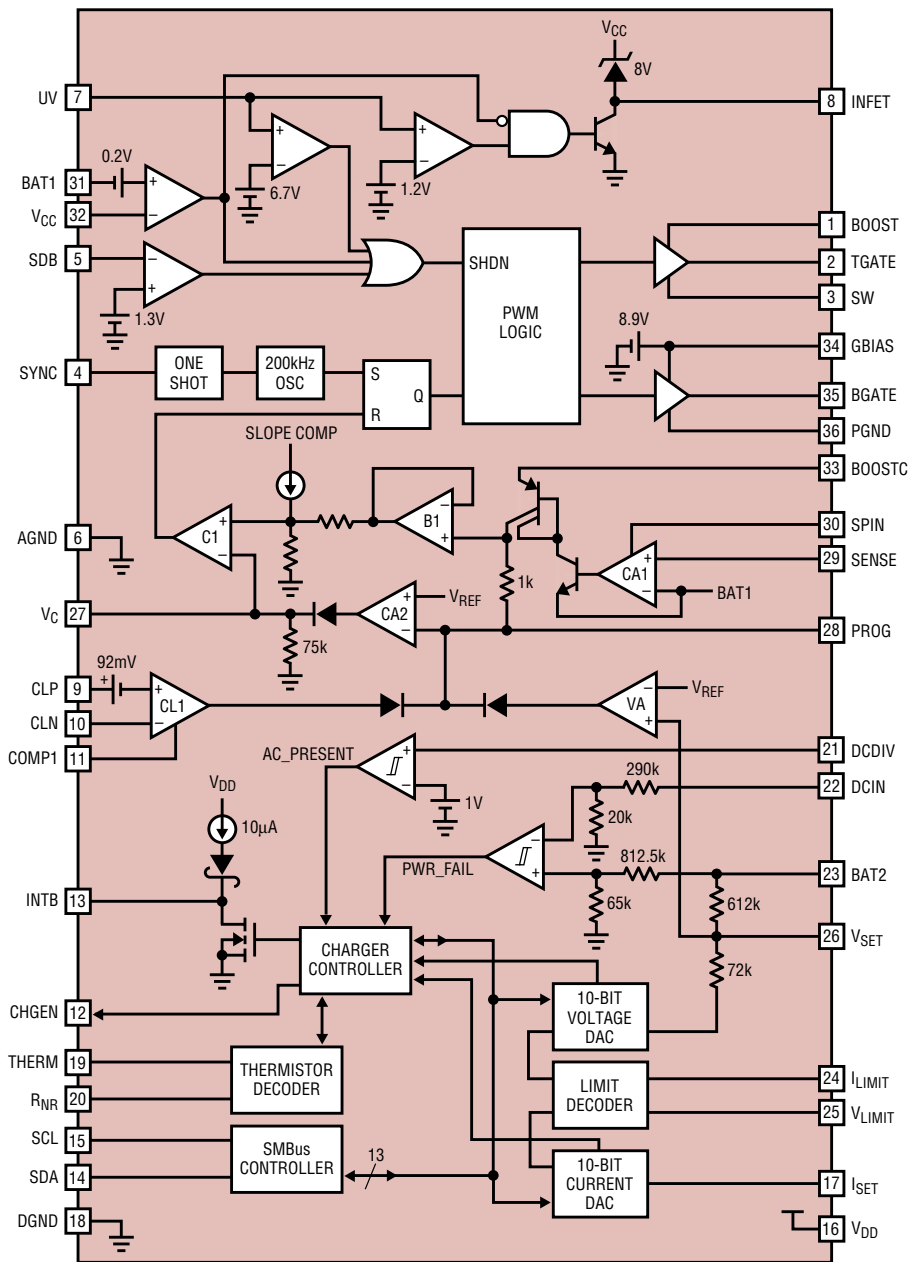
$V_{CC}$
8V
UV 7
8 INFET
BAT1 31
0.2V
$V_{CC}$ 32
6.7V
1.2V
SDB 5
1.3V
1 BOOST
2 TGATE
3 SW
SHDN
PWM LOGIC
8.9V
34 GBIAS
SYNC 4
ONE SHOT
200kHz OSC
S
R
Q
35 BGATE
36 PGND
SLOPE COMP
33 BOOSTC
AGND 6
C1
B1
30 SPIN
29 SENSE
CA1
BAT1
1k
$V_C$ 27
CA2
$V_{REF}$
75k
28 PROG
92mV
CLP 9
CLN 10
COMP1 11
CL1
VA
$V_{REF}$
AC_PRESENT
21 DCDIV
1V
290k
22 DCIN
20k
$V_{DD}$
10μA
PWR_FAIL
812.5k
23 BAT2
INTB 13
65k
612k
26 $V_{SET}$
CHARGER CONTROLLER
72k
CHGEN 12
10-BIT VOLTAGE DAC
THERM 19
$R_{NR}$ 20
THERMISTOR DECODER
LIMIT DECODER
24 $I_{LIMIT}$
25 $V_{LIMIT}$
SCL 15
SDA 14
SMBus CONTROLLER
13
10-BIT CURRENT DAC
17 $I_{SET}$
DGND 18
16 $V_{DD}$